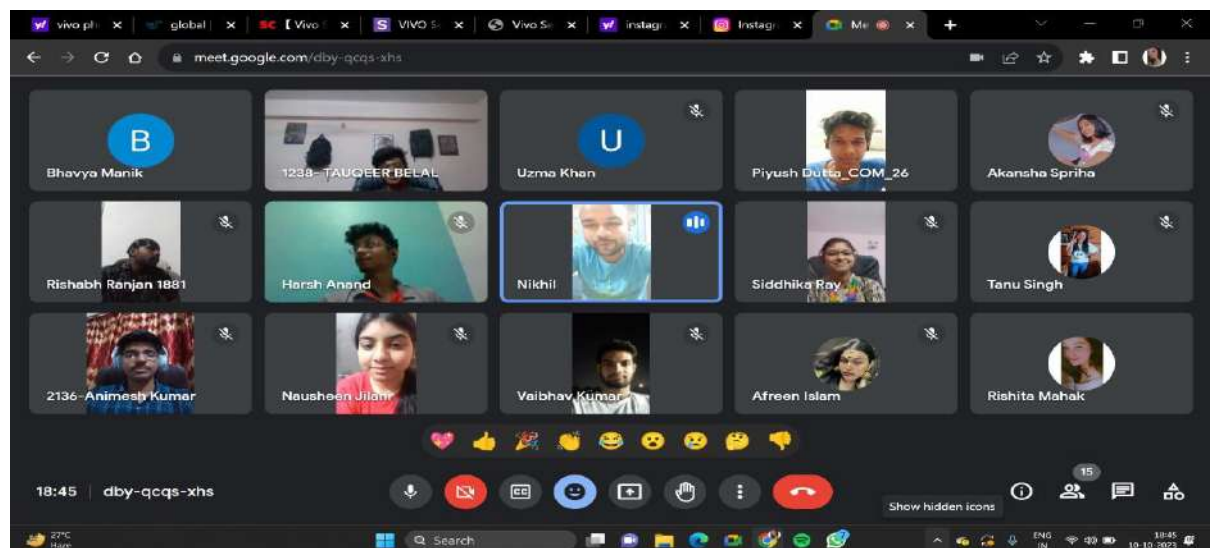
vivo ph ×
global ×
[Vivo ×
VIVO S ×
Vivo S ×
instagr ×
Instagr ×
Me ×

meet.google.com/dby-qcqs-xhs

B
Bhavya Manik
1238- TAUQEER BELAL
U
Uzma Khan
Piyush Dutta_COM_26
Akansha Spriha
Rishabh Ranjan 1881
Harsh Anand
Nikhil
Siddhika Ray
Tanu Singh
2136-Animesh Kumar
Nausheen Jilani
Vaibhav Kumar
Afreen Islam
Rishita Mahak

18:45 | dby-qcqs-xhs

15
Show hidden icons

27°C
Haze
Search
ENG IN
18:45
10-10-2023